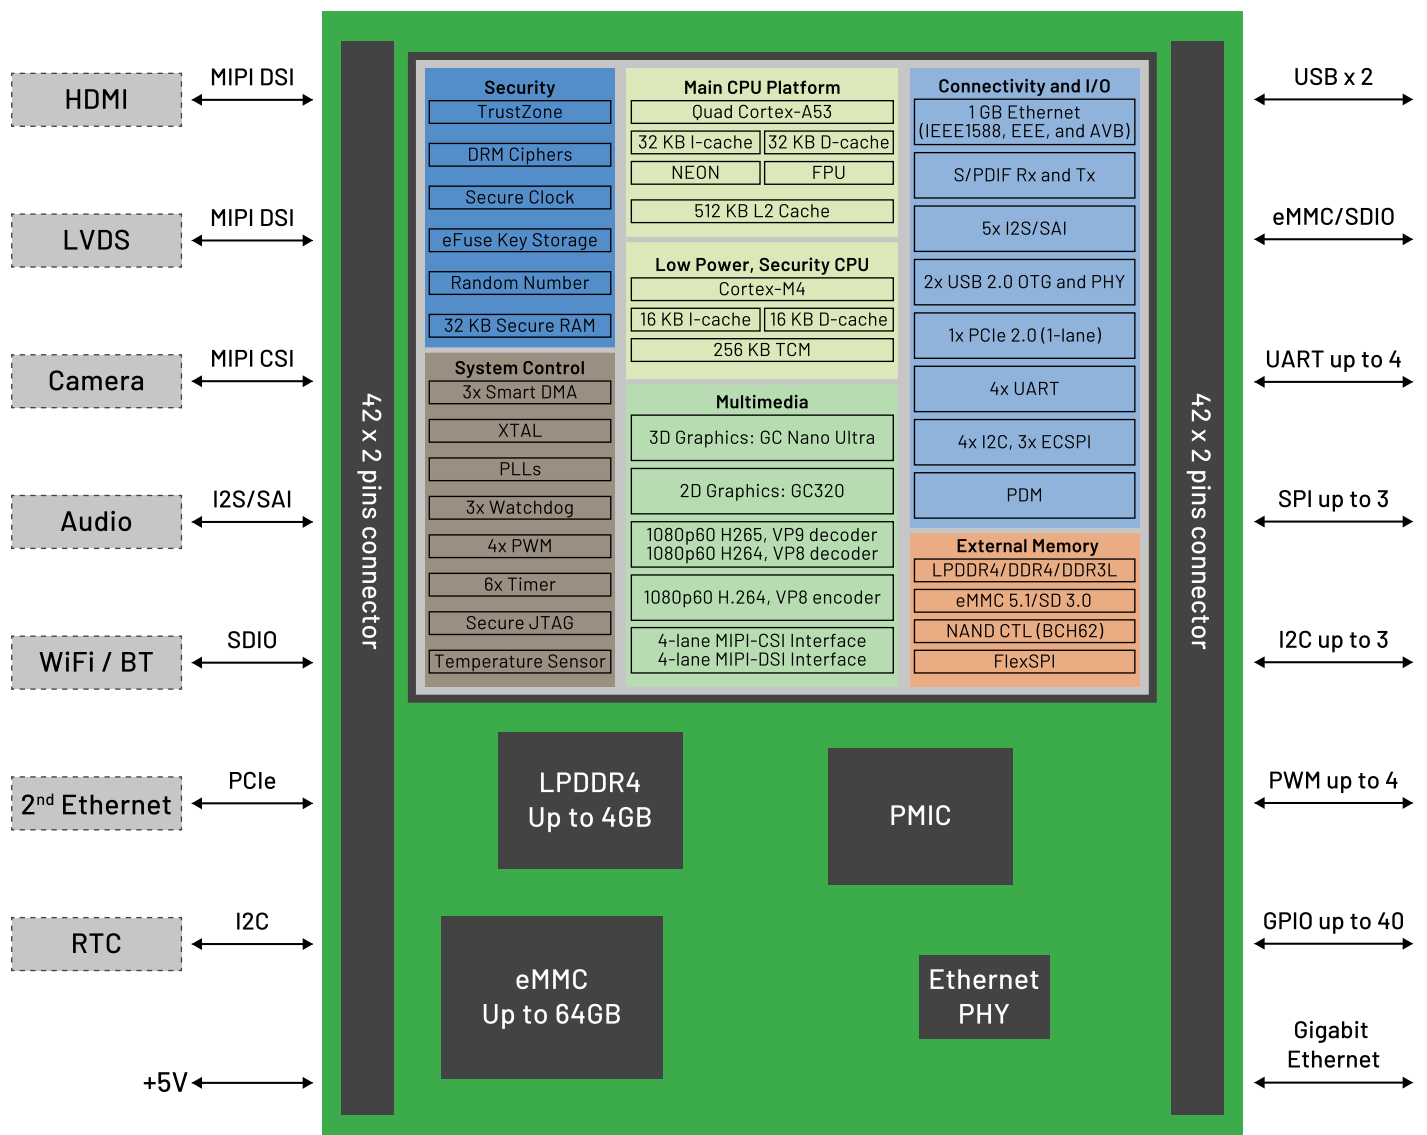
HDMI
MIPI DSI
LVDS
MIPI DSI
Camera
MIPI CSI
Audio
I2S/SAI
WiFi / BT
SDIO
2$^{nd}$ Ethernet
PCIe
RTC
I2C
+5V

42 x 2 pins connector

Security
TrustZone
DRM Ciphers
Secure Clock
eFuse Key Storage
Random Number
32 KB Secure RAM

Main CPU Platform
Quad Cortex-A53
32 KB I-cache
32 KB D-cache
NEON
FPU
512 KB L2 Cache

Low Power, Security CPU
Cortex-M4
16 KB I-cache
16 KB D-cache
256 KB TCM

Connectivity and I/O
1 GB Ethernet (IEEE1588, EEE, and AVB)
S/PDIF Rx and Tx
5x I2S/SAI
2x USB 2.0 OTG and PHY
1x PCIe 2.0 (1-lane)
4x UART
4x I2C, 3x ECSPI
PDM

System Control
3x Smart DMA
XTAL
PLLs
3x Watchdog
4x PWM
6x Timer
Secure JTAG
Temperature Sensor

Multimedia
3D Graphics: GC Nano Ultra
2D Graphics: GC320
1080p60 H265, VP9 decoder
1080p60 H264, VP8 decoder
1080p60 H.264, VP8 encoder
4-lane MIPI-CSI Interface
4-lane MIPI-DSI Interface

External Memory
LPDDR4/DDR4/DDR3L
eMMC 5.1/SD 3.0
NAND CTL (BCH62)
FlexSPI

LPDDR4
Up to 4GB

PMIC

eMMC
Up to 64GB

Ethernet
PHY

42 x 2 pins connector

USB x 2
eMMC/SDIO
UART up to 4
SPI up to 3
I2C up to 3
PWM up to 4
GPIO up to 40
Gigabit
Ethernet